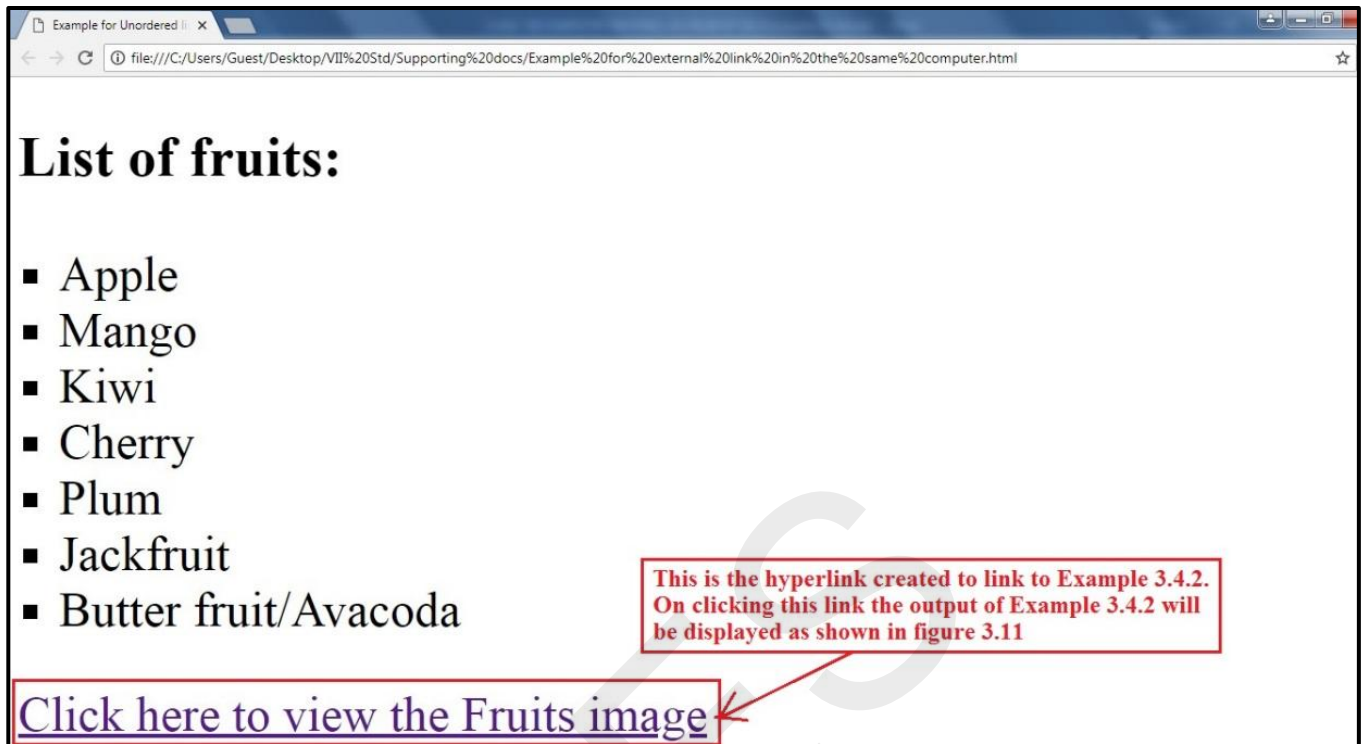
Example for Unordered li ×

file:///C:/Users/Guest/Desktop/VII%20Std/Supporting%20docs/Example%20for%20external%20link%20in%20the%20same%20computer.html

List of fruits:

- Apple
- Mango
- Kiwi
- Cherry
- Plum
- Jackfruit
- Butter fruit/Avacoda

This is the hyperlink created to link to Example 3.4.2. On clicking this link the output of Example 3.4.2 will be displayed as shown in figure 3.11

Click here to view the Fruits image